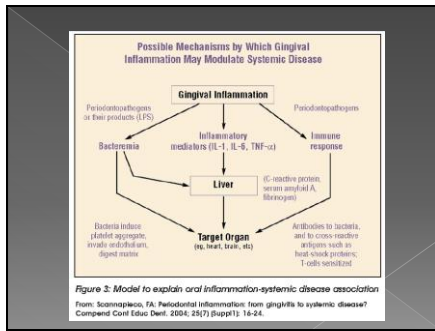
Possible Mechanisms by Which Gingival Inflammation May Modulate Systemic Disease

Gingival Inflammation

Periodontopathogens or their products (LPS)

Periodontopathogens

Bacteremia

Inflammatory mediators (IL-1, IL-6, TNF-$\alpha$)

Immune response

Liver

(C-reactive protein, serum amyloid A, fibrinogen)

Bacteria induce platelet aggregate, invade endothelium, digest matrix

Target Organ (eg, heart, brain, etc)

Antibodies to bacteria, and to cross-reactive antigens such as heat-shock proteins; T-cells sensitized

Figure 3: Model to explain oral inflammation-systemic disease association

From: Scannapieco, FA: Periodontal inflammation: from gingivitis to systemic disease? Compend Cont Educ Dent. 2004; 25(7)(Suppl1): 16-24.